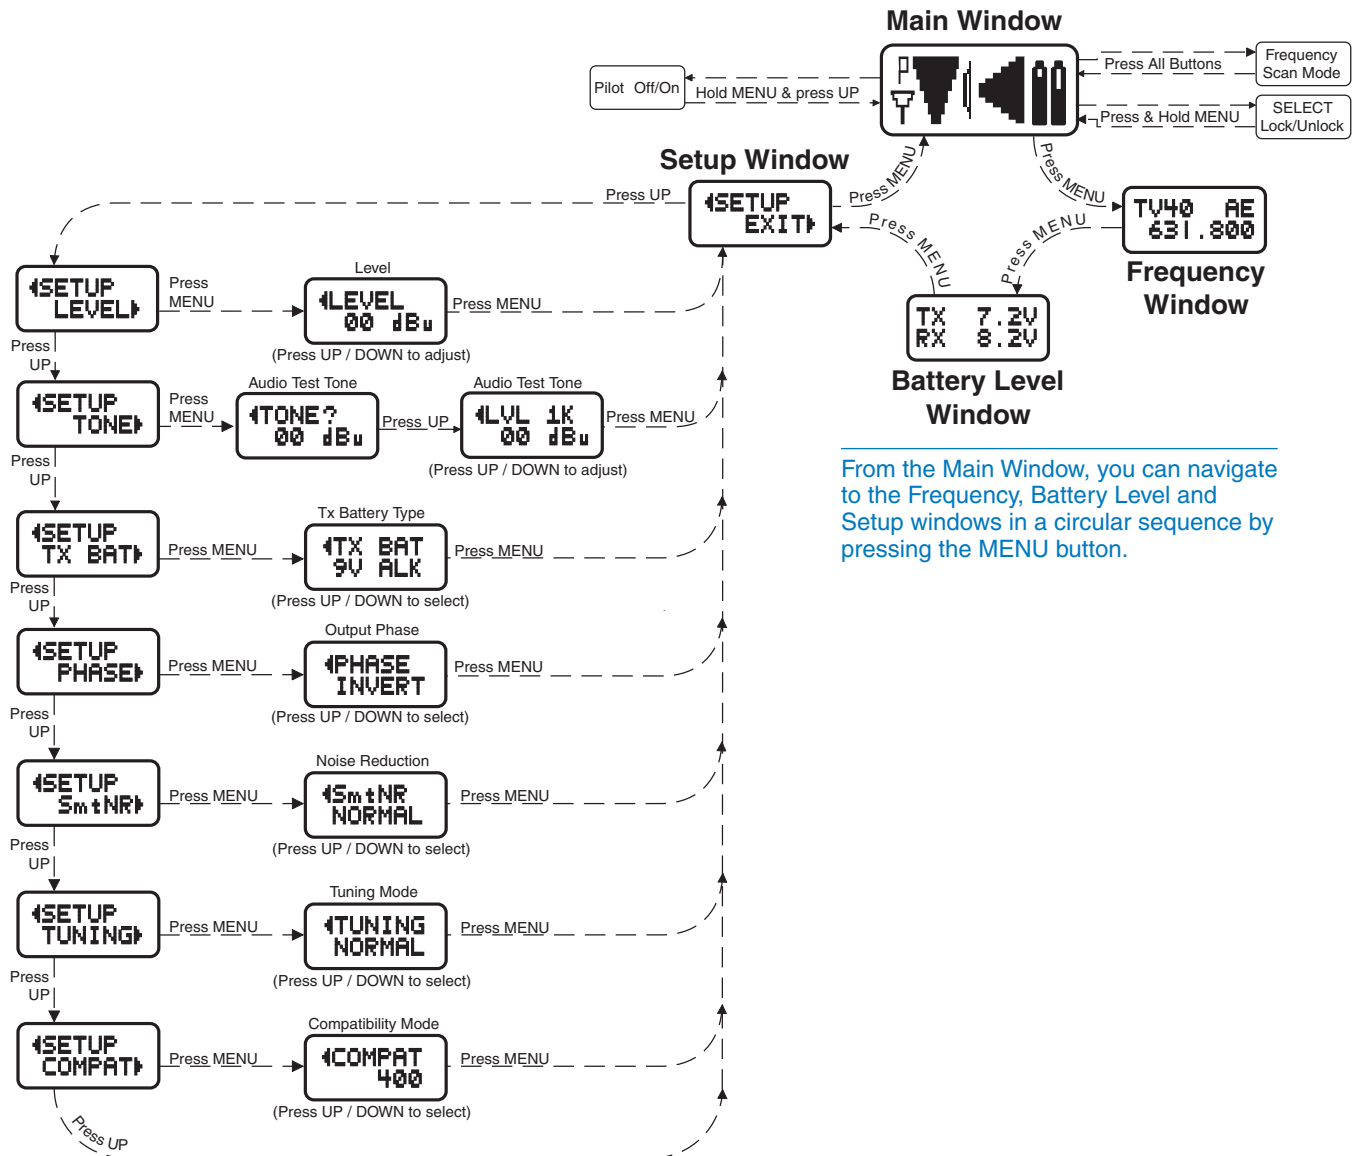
Main Window

P

Frequency Scan Mode

Press All Buttons

Pilot Off/On

Hold MENU & press UP

SELECT Lock/Unlock

Press & Hold MENU

Setup Window

Press MENU

Press MENU

Press UP

SETUP EXIT

Press MENU

Press MENU

TV40 AE 631.800

Frequency Window

TX 7.2V RX 8.2V

Battery Level Window

From the Main Window, you can navigate to the Frequency, Battery Level and Setup windows in a circular sequence by pressing the MENU button.

SETUP LEVEL

Press MENU

Level

LEVEL 00 dBu

Press MENU

(Press UP / DOWN to adjust)

Press UP

SETUP TONE

Press MENU

Audio Test Tone

TONE? 00 dBu

Press UP

Audio Test Tone

LVL 1K 00 dBu

Press MENU

(Press UP / DOWN to adjust)

Press UP

SETUP TX BAT

Press MENU

Tx Battery Type

TX BAT 9V ALK

Press MENU

(Press UP / DOWN to select)

Press UP

SETUP PHASE

Press MENU

Output Phase

PHASE INVERT

Press MENU

(Press UP / DOWN to select)

Press UP

SETUP SmtNR

Press MENU

Noise Reduction

SmtNR NORMAL

Press MENU

(Press UP / DOWN to select)

Press UP

SETUP TUNING

Press MENU

Tuning Mode

TUNING NORMAL

Press MENU

(Press UP / DOWN to select)

Press UP

SETUP COMPAT

Press MENU

Compatibility Mode

COMPAT 400

Press MENU

(Press UP / DOWN to select)

Press UP